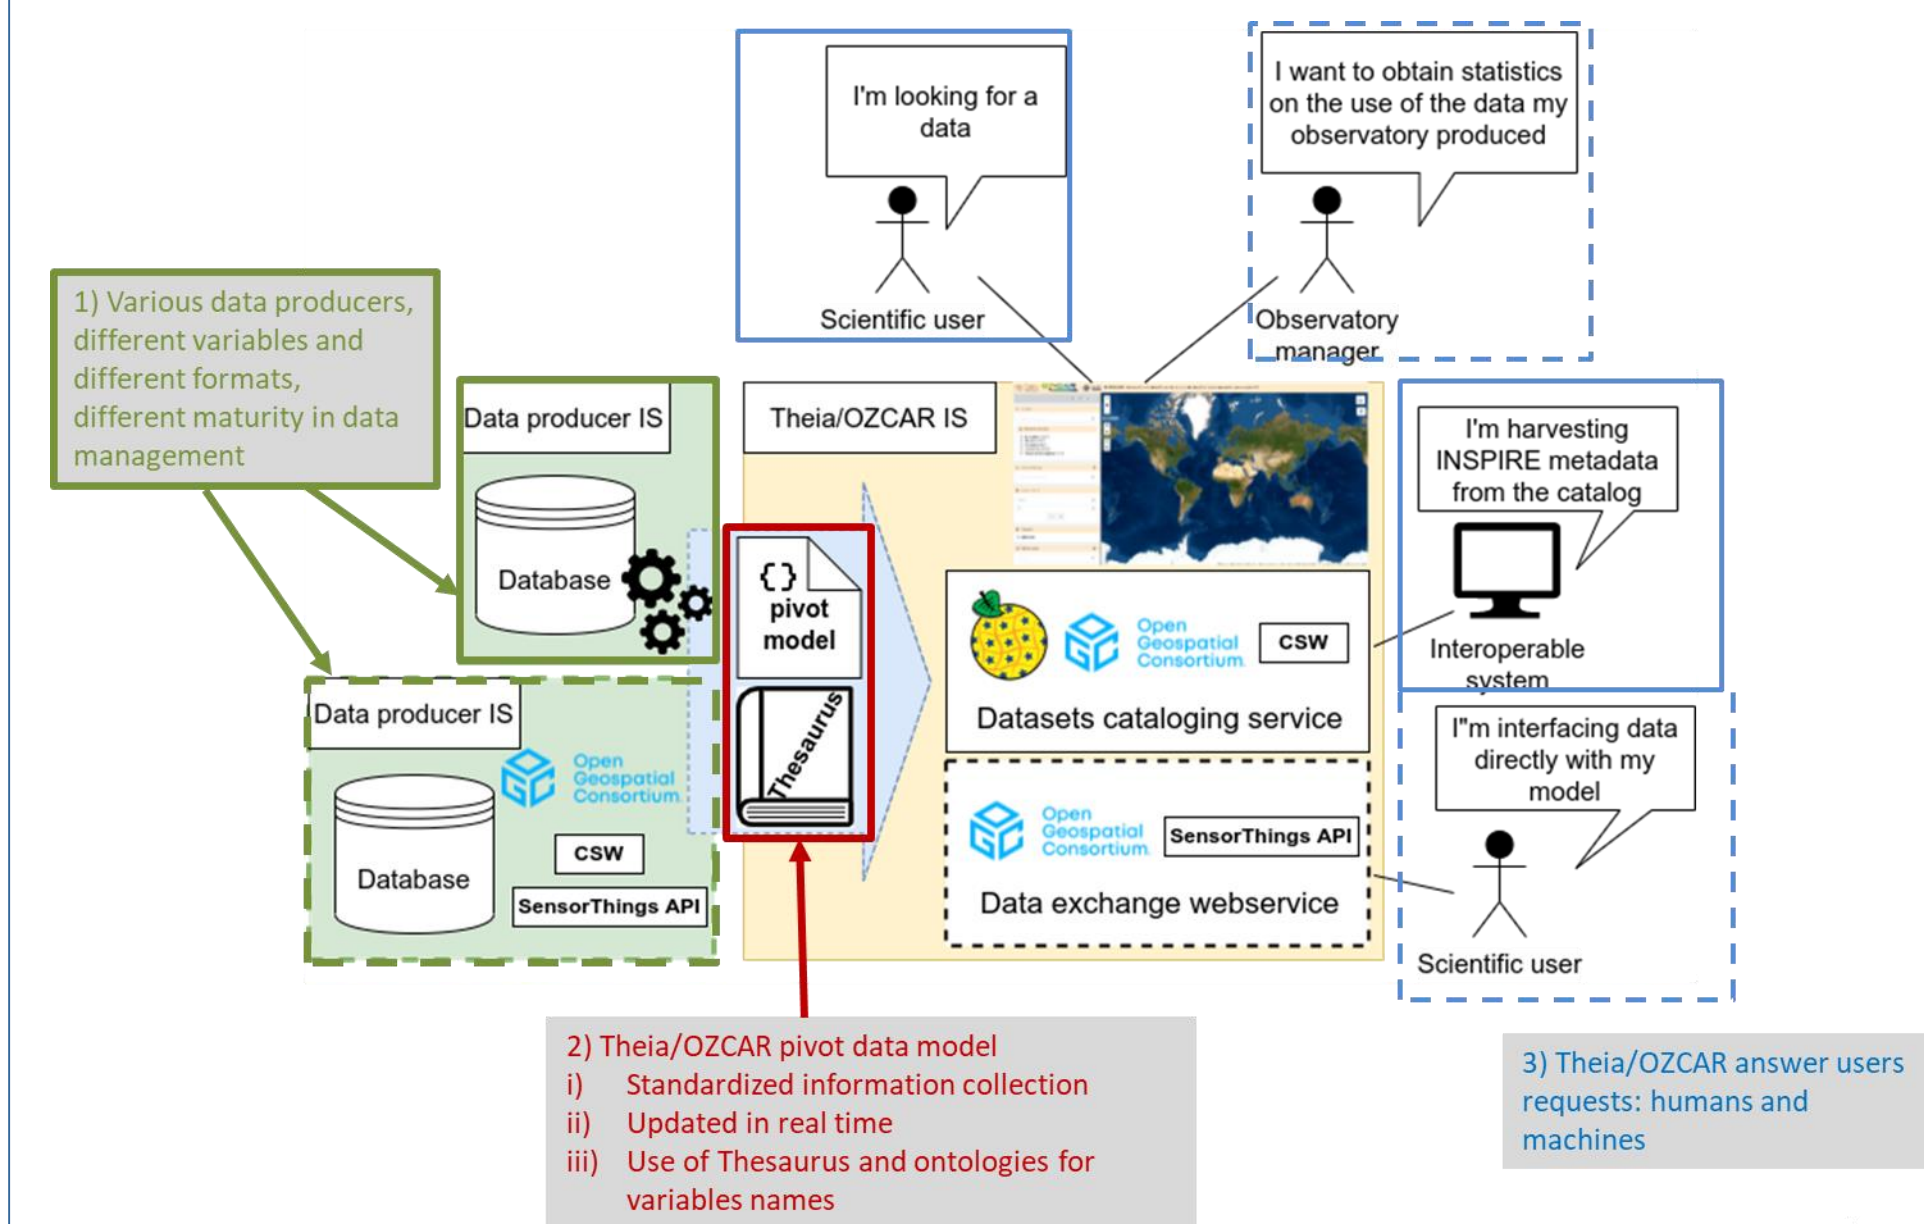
I'm looking for a data

Scientific user

I want to obtain statistics on the use of the data my observatory produced

Observatory manager

1) Various data producers, different variables and different formats, different maturity in data management

Data producer IS

Database

Theia/OZCAR IS

{ }
pivot model

Thesaurus

I'm harvesting INSPIRE metadata from the catalog

Interoperable system

Open Geospatial Consortium

CSW

Datasets cataloging service

Data producer IS

Open Geospatial Consortium

CSW

SensorThings API

Database

Open Geospatial Consortium

SensorThings API

Data exchange webservice

I"m interfacing data directly with my model

Scientific user

2) Theia/OZCAR pivot data model
i) Standardized information collection
ii) Updated in real time
iii) Use of Thesaurus and ontologies for variables names

3) Theia/OZCAR answer users requests: humans and machines